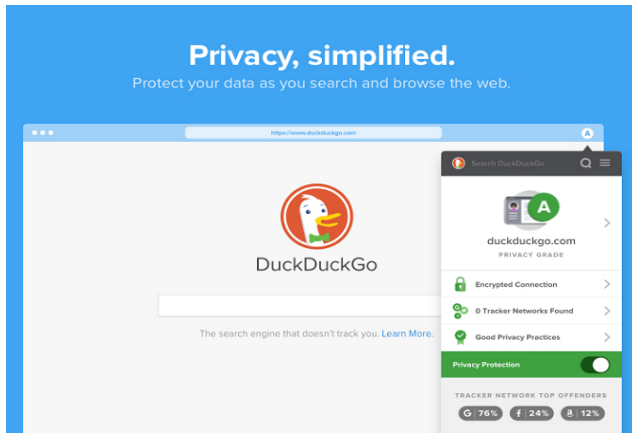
Privacy, simplified.

Protect your data as you search and browse the web.

https://www.duckduckgo.com

A

Search DuckDuckGo

A

duckduckgo.com

PRIVACY GRADE

Encrypted Connection

0 Tracker Networks Found

Good Privacy Practices

Privacy Protection

TRACKER NETWORK TOP OFFENDERS

G 76%

f 24%

a 12%

DuckDuckGo

The search engine that doesn't track you. Learn More.